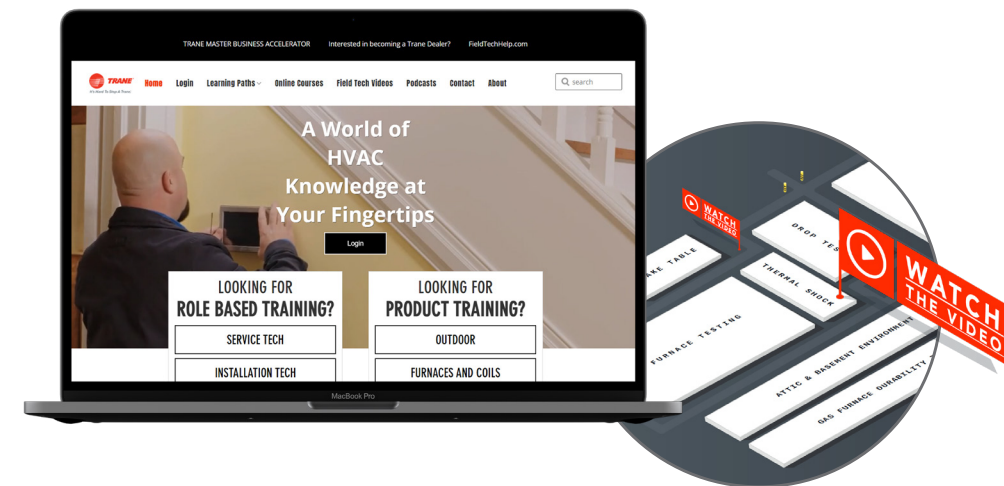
TRANE MASTER BUSINESS ACCELERATOR Interested in becoming a Trane Dealer? FieldTechHelp.com

TRANE
It's Hard To Stop A Trane

Home Login Learning Paths Online Courses Field Tech Videos Podcasts Contact About

search

A World of HVAC Knowledge at Your Fingertips

Login

LOOKING FOR ROLE BASED TRAINING?

SERVICE TECH

INSTALLATION TECH

LOOKING FOR PRODUCT TRAINING?

OUTDOOR

FURNACES AND COILS

MacBook Pro

WATCH THE VIDEO

DROP TEST

SHAKE TABLE

THERMAL SHOCK

WATCH THE VIDEO

FURNACE TESTING

ATTIC & BASEMENT ENVIRONMENT

GAS FURNACE DURABILITY